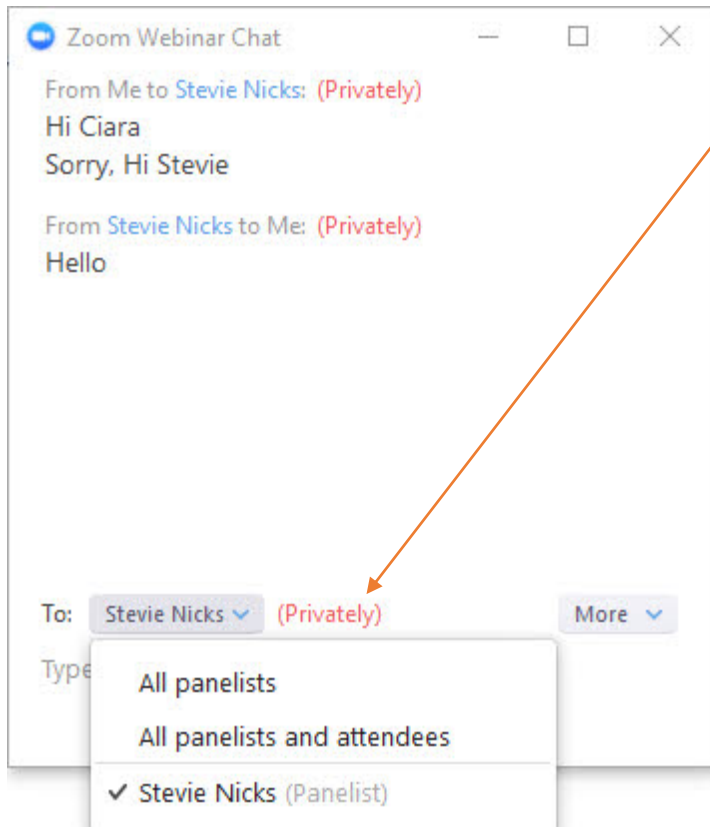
Zoom Webinar Chat

From Me to Stevie Nicks: (Privately)
Hi Ciara
Sorry, Hi Stevie

From Stevie Nicks to Me: (Privately)
Hello

To: Stevie Nicks (Privately) More

Type

All panelists
All panelists and attendees
✓ Stevie Nicks (Panelist)